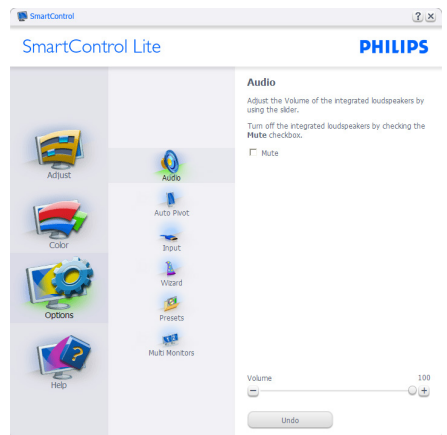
SmartControl

SmartControl Lite

PHILIPS

Adjust

Color

Options

Help

Audio

Auto Pivot

Input

Wizard

Presets

Multi Monitors

Audio

Adjust the Volume of the integrated loudspeakers by using the slider.

Turn off the integrated loudspeakers by checking the **Mute** checkbox.

Mute

Volume

100

Undo